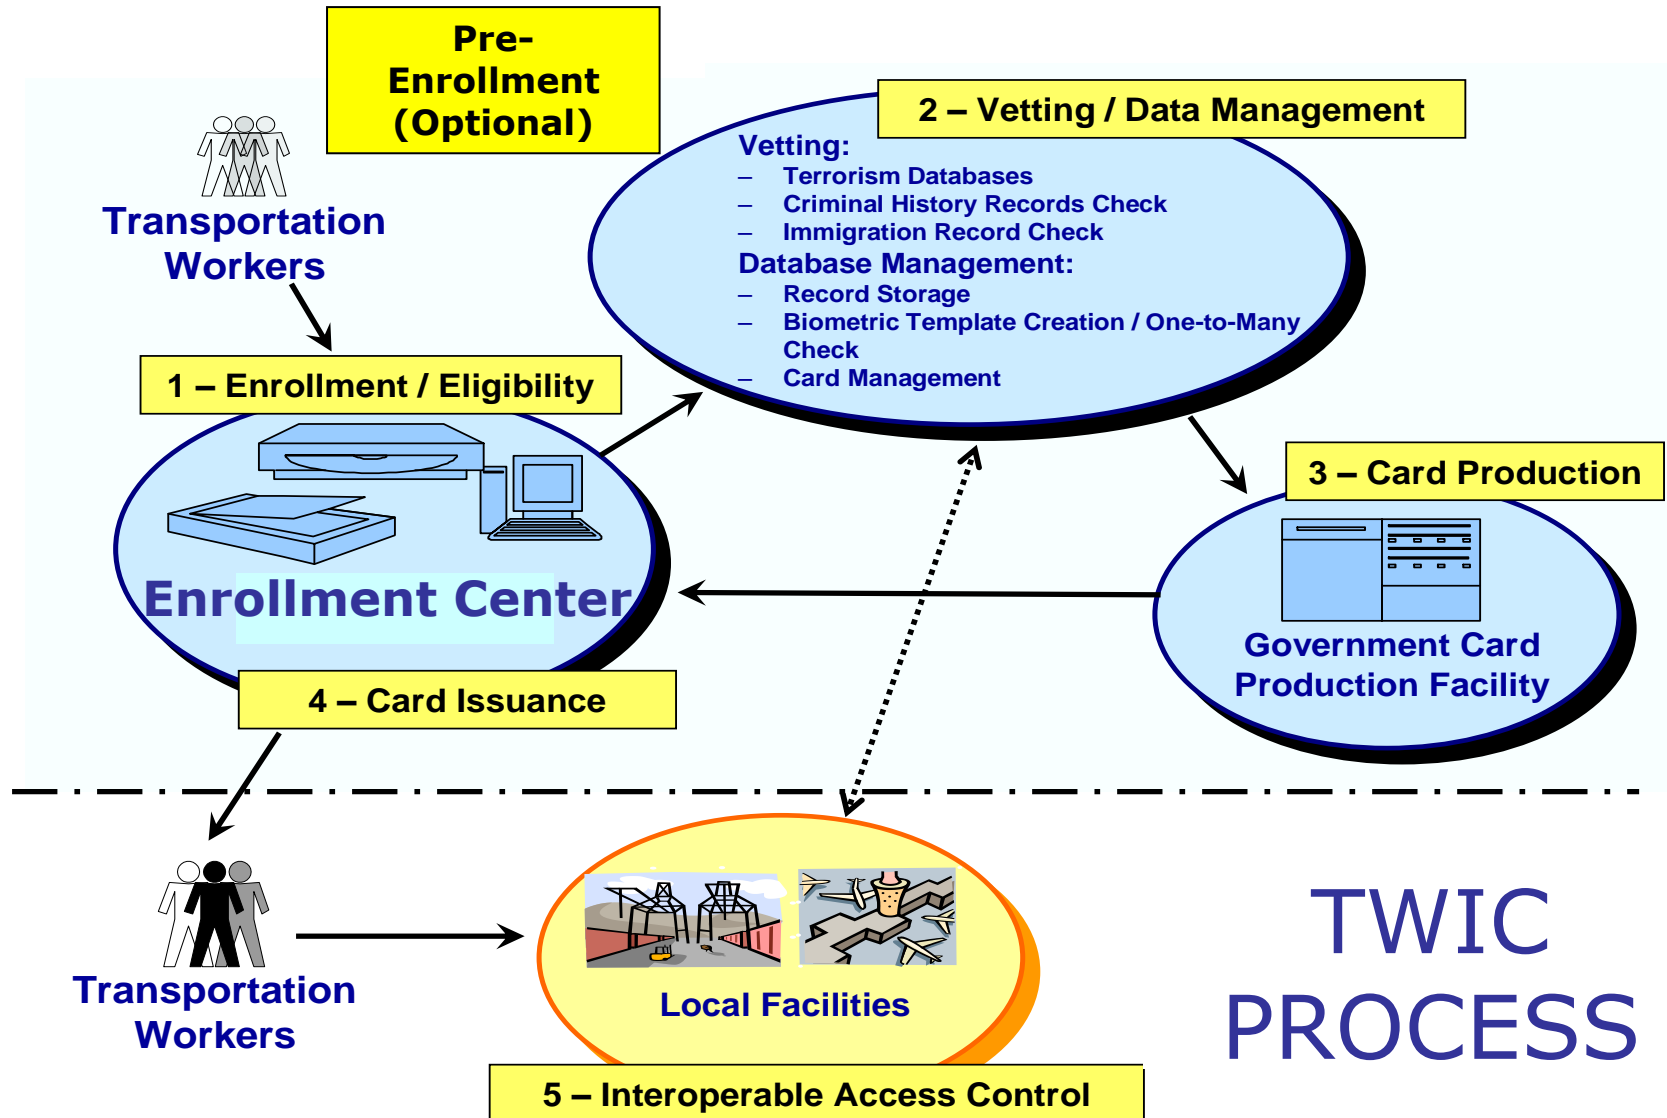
Pre-Enrollment (Optional)

Transportation Workers

1 – Enrollment / Eligibility

Enrollment Center

2 – Vetting / Data Management

Vetting:
– Terrorism Databases
– Criminal History Records Check
– Immigration Record Check
Database Management:
– Record Storage
– Biometric Template Creation / One-to-Many Check
– Card Management

3 – Card Production

Government Card Production Facility

4 – Card Issuance

Transportation Workers

Local Facilities

5 – Interoperable Access Control

TWIC PROCESS